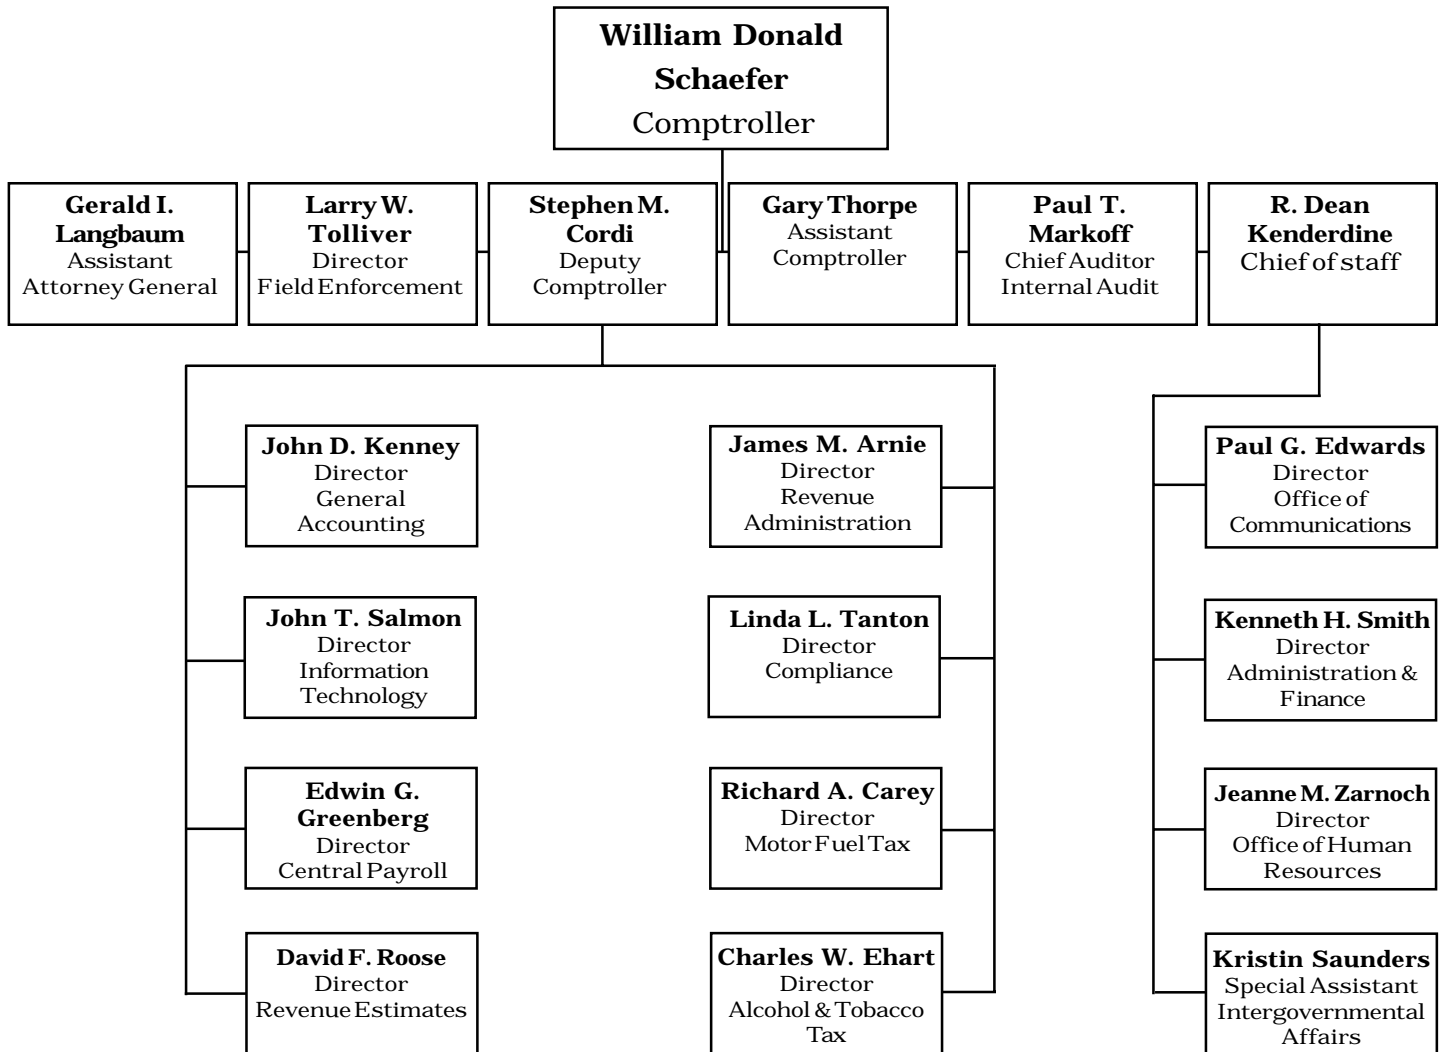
**William Donald Schaefer**
Comptroller

**Gerald I. Langbaum**
Assistant Attorney General

**Larry W. Tolliver**
Director Field Enforcement

**Stephen M. Cordi**
Deputy Comptroller

**Gary Thorpe**
Assistant Comptroller

**Paul T. Markoff**
Chief Auditor Internal Audit

**R. Dean Kenderdine**
Chief of staff

**John D. Kenney**
Director General Accounting

**John T. Salmon**
Director Information Technology

**Edwin G. Greenberg**
Director Central Payroll

**David F. Roose**
Director Revenue Estimates

**James M. Arnie**
Director Revenue Administration

**Linda L. Tanton**
Director Compliance

**Richard A. Carey**
Director Motor Fuel Tax

**Charles W. Ehart**
Director Alcohol & Tobacco Tax

**Paul G. Edwards**
Director Office of Communications

**Kenneth H. Smith**
Director Administration & Finance

**Jeanne M. Zarnoch**
Director Office of Human Resources

**Kristin Saunders**
Special Assistant Intergovernmental Affairs